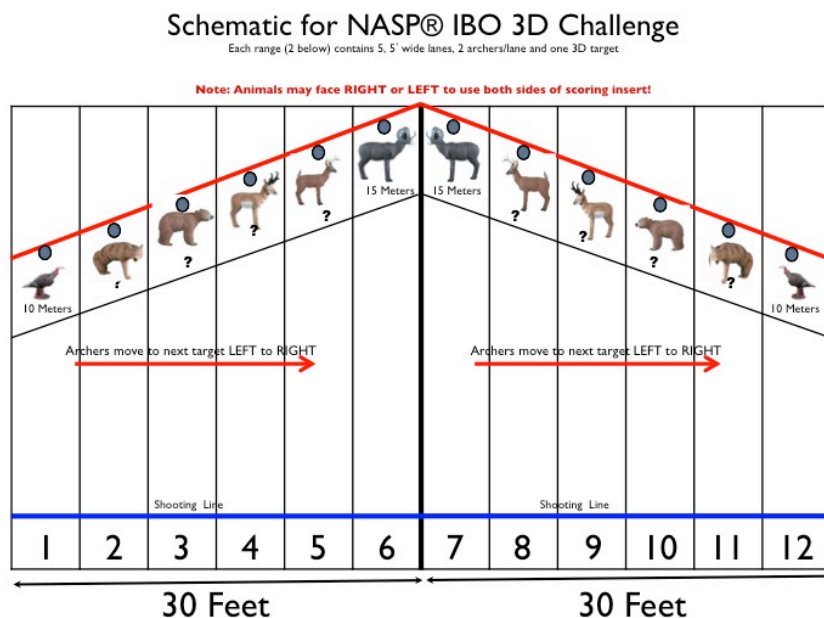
Schematic for NASP® IBO 3D Challenge

Each range (2 below) contains 5, 5' wide lanes, 2 archers/lane and one 3D target

Note: Animals may face RIGHT or LEFT to use both sides of scoring insert!

10 Meters

?

?

?

?

15 Meters

15 Meters

?

?

?

?

10 Meters

Archers move to next target LEFT to RIGHT

Archers move to next target LEFT to RIGHT

Shooting Line

Shooting Line

| 1 | 2 | 3 | 4 | 5 | 6 | 7 | 8 | 9 | 10 | 11 | 12 |
|---|---|---|---|---|---|---|---|---|---|---|---|

30 Feet

30 Feet